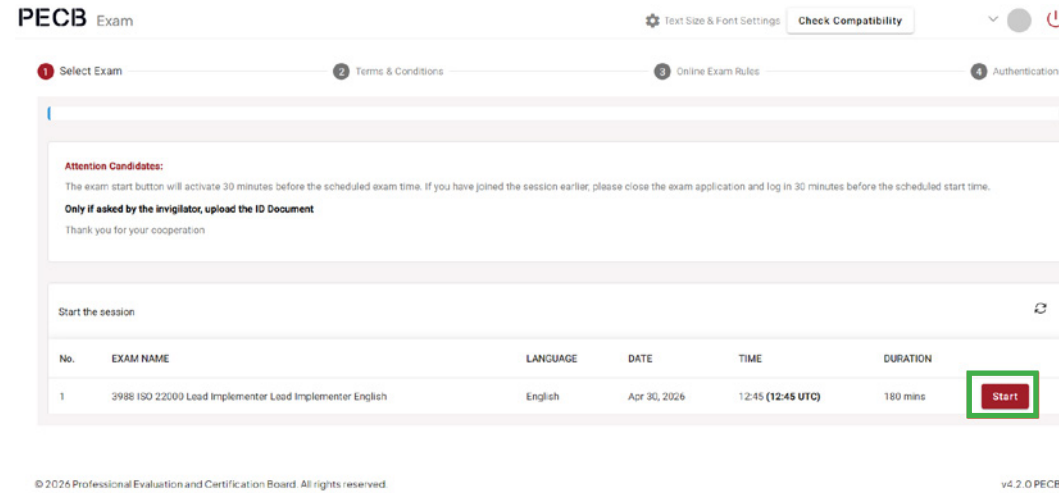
PECB Exam

Text Size & Font Settings Check Compatibility

1 Select Exam 2 Terms & Conditions 3 Online Exam Rules 4 Authentication

Attention Candidates:

The exam start button will activate 30 minutes before the scheduled exam time. If you have joined the session earlier, please close the exam application and log in 30 minutes before the scheduled start time.

Only if asked by the invigilator, upload the ID Document

Thank you for your cooperation

Start the session

| No. | EXAM NAME | LANGUAGE | DATE | TIME | DURATION | |
|---|---|---|---|---|---|---|
| 1 | 3988 ISO 22000 Lead Implementer Lead Implementer English | English | Apr 30, 2026 | 12:45 **(12:45 UTC)** | 180 mins | Start |

© 2026 Professional Evaluation and Certification Board. All rights reserved.

v4.2.0 PECB